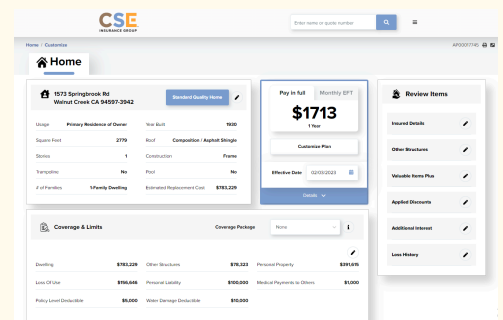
CSE
INSURANCE GROUP

Enter name or quote number

Home > Customize

AP00017745

Home

1573 Springbrook Rd
Walnut Creek CA 94597-3942

Standard Quality Home

| Usage | Primary Residence of Owner | Year Built | 1930 |
|---|---|---|---|
| Square Feet | 2779 | Roof | Composition / Asphalt Shingle |
| Stories | 1 | Construction | Frame |
| Trampoline | No | Pool | No |
| # of Families | 1 Family Dwelling | Estimated Replacement Cost | $783,229 |

Pay in full | Monthly EFT

$1713
1 Year

Customize Plan

Effective Date 02/03/2023

Details

Review Items

Insured Details

Other Structures

Valuable Items Plus

Applied Discounts

Additional Interest

Loss History

Coverage & Limits

Coverage Package None

| Dwelling | $783,229 | Other Structures | $78,323 | Personal Property | $391,615 |
|---|---|---|---|---|---|
| Loss Of Use | $156,646 | Personal Liability | $100,000 | Medical Payments to Others | $1,000 |
| Policy Level Deductible | $5,000 | Water Damage Deductible | $10,000 | | |